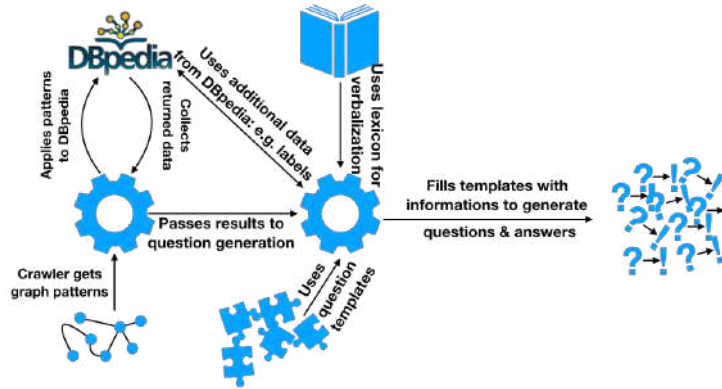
DBpedia

Applies patterns to DBpedia

Collects returned data

Uses additional data from DBpedia: e.g. labels

Uses lexicon for verbalization

Passes results to question generation

Fills templates with informations to generate questions & answers

Crawler gets graph patterns

Uses question templates